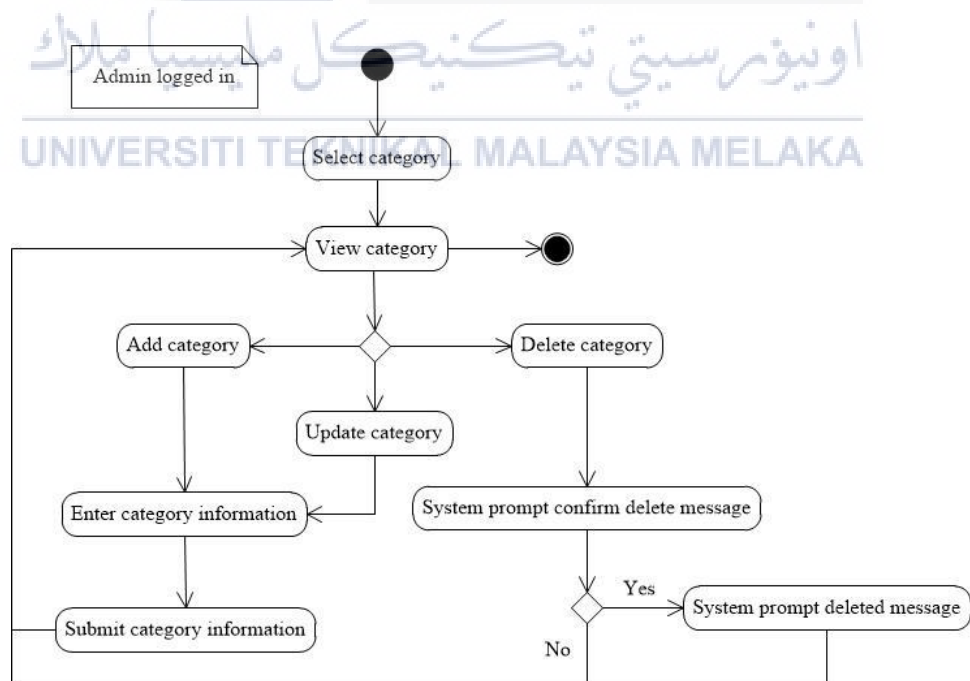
اونيۆرسيتي تيكنيكل مليسيا ملاك

UNIVERSITI TEKNIKAL MALAYSIA MELAKA

Admin logged in

Select category

View category

Add category

Delete category

Update category

Enter category information

System prompt confirm delete message

Yes

System prompt deleted message

Submit category information

No